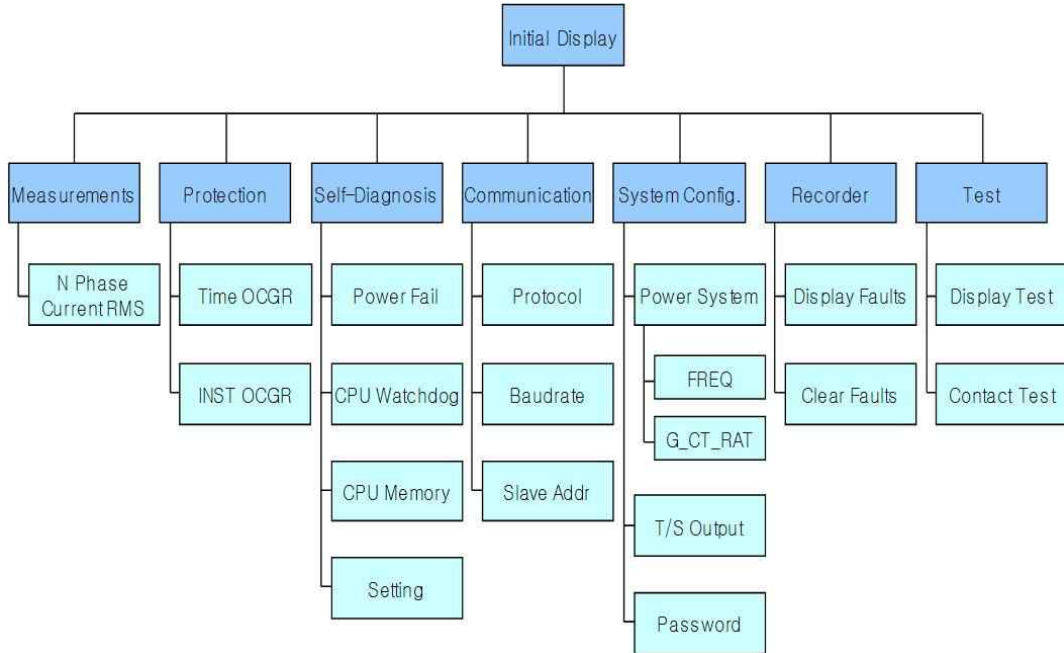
Initial Display

Measurements
N Phase Current RMS

Protection
Time OCGR
INST OCGR

Self-Diagnosis
Power Fail
CPU Watchdog
CPU Memory
Setting

Communication
Protocol
Baudrate
Slave Addr

System Config.
Power System
FREQ
G_CT_RAT
T/S Output
Password

Recorder
Display Faults
Clear Faults

Test
Display Test
Contact Test